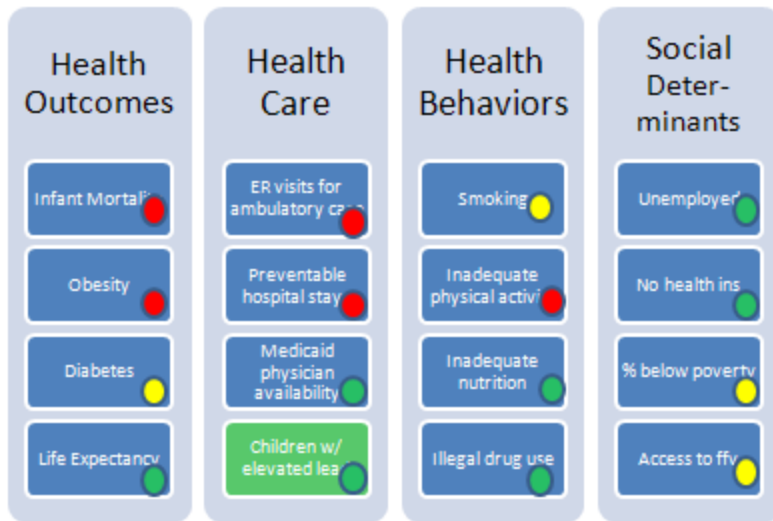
Health Outcomes

Infant Mortali

Obesity

Diabetes

Life Expectancy

Health Care

ER visits for ambulatory ca

Preventable hospital stay

Medicaid physician availability

Children w/ elevated lea

Health Behaviors

Smoking

Inadequate physical activi

Inadequate nutrition

Illegal drug use

Social Deter-minants

Unemployed

No health ins

% below poverty

Access to ffv